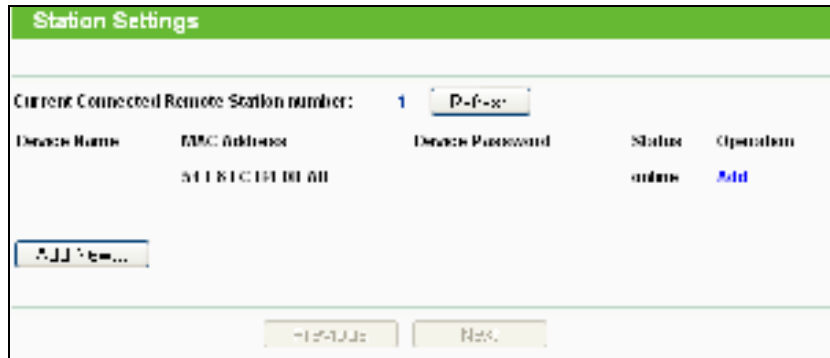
Station Settings

Current Connected Remote Station number: 1 Refresh

| Device Name | MAC Address | Device Password | Status | Operation |
|---|---|---|---|---|
| | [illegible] | | online | Add |

Add New...

Previous Next